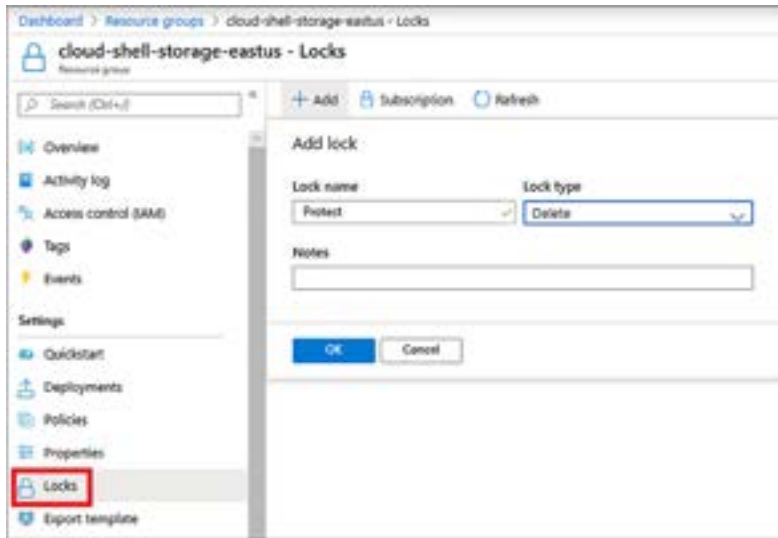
Dashboard > Resource groups > cloud-shell-storage-eastus - Locks

cloud-shell-storage-eastus - Locks
Resource group

Search (Ctrl+/)

Overview
Activity log
Access control (IAM)
Tags
Events

Settings
Quickstart
Deployments
Policies
Properties
Locks
Export template

+ Add   Subscription   Refresh

Add lock

Lock name
Protect

Lock type
Delete

Notes

OK   Cancel